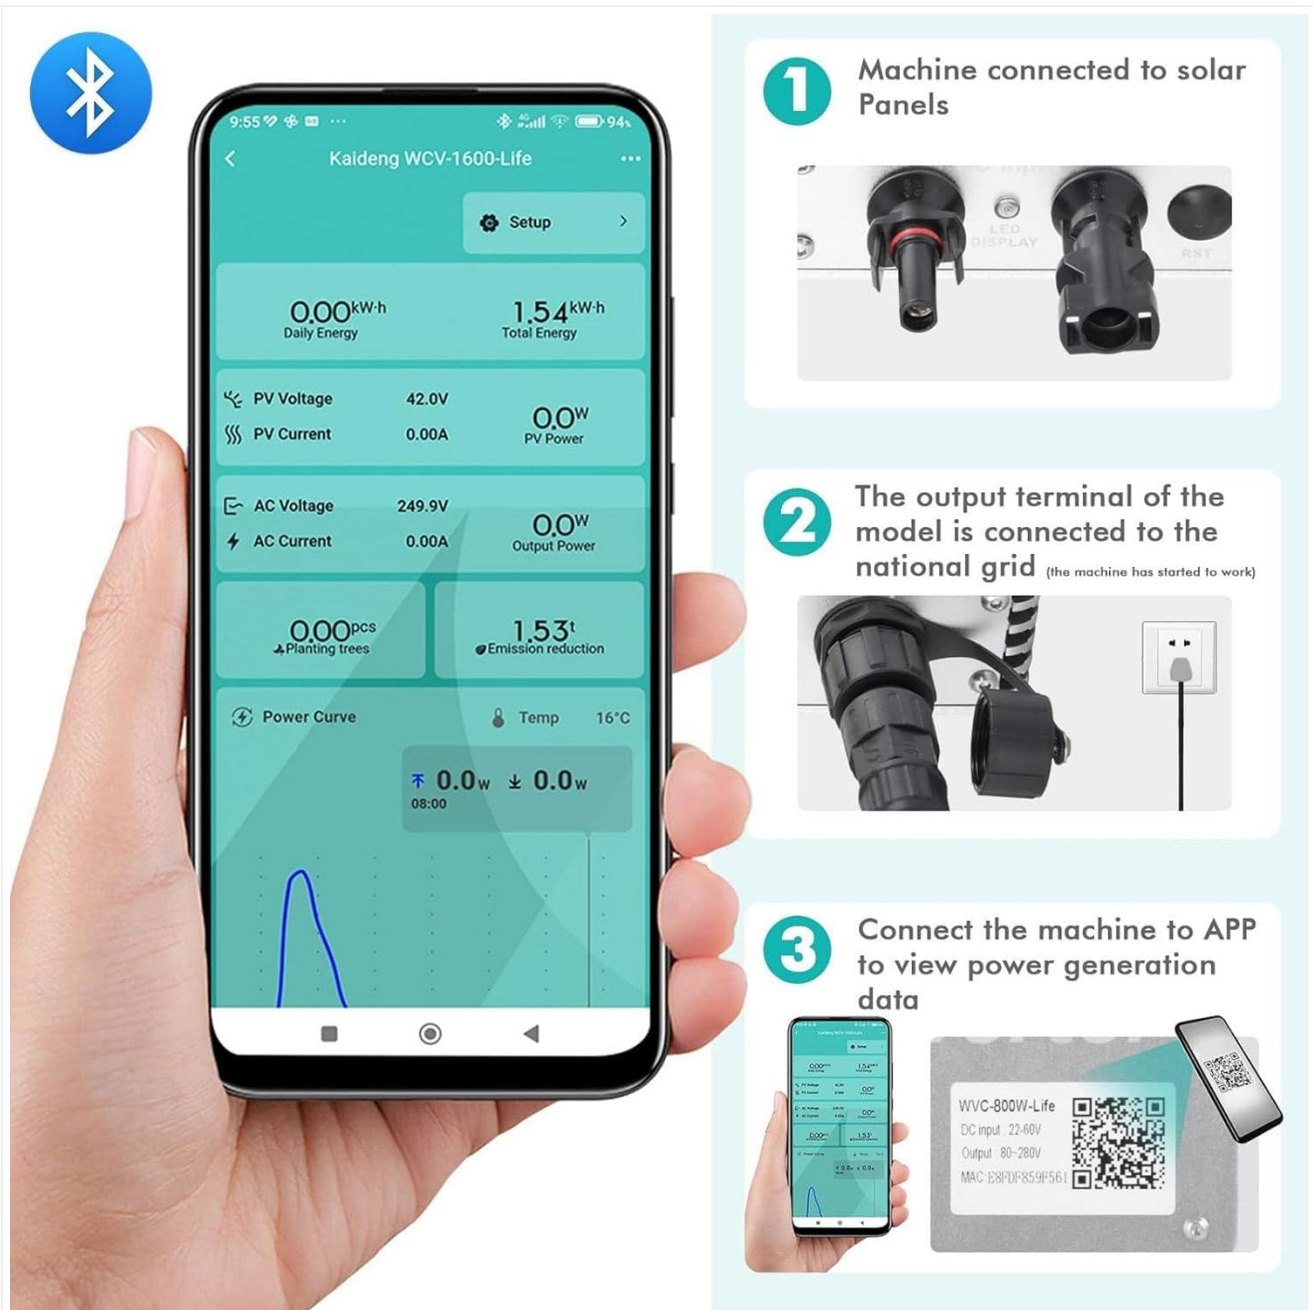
9:55 ··· 94%

Kaideng WCV-1600-Life

Setup

0.00kW·h
Daily Energy

1.54kW·h
Total Energy

PV Voltage 42.0V
PV Current 0.00A

0.0W
PV Power

AC Voltage 249.9V
AC Current 0.00A

0.0W
Output Power

0.00pcs
Planting trees

1.53t
Emission reduction

Power Curve

Temp 16°C

0.0W 0.0W
08:00

1 Machine connected to solar Panels

LED DISPLAY

RST

2 The output terminal of the model is connected to the national grid (the machine has started to work)

3 Connect the machine to APP to view power generation data

WVC-800W-Life
DC input : 22-60V
Output : 80~280V
MAC:E8FDF859F561